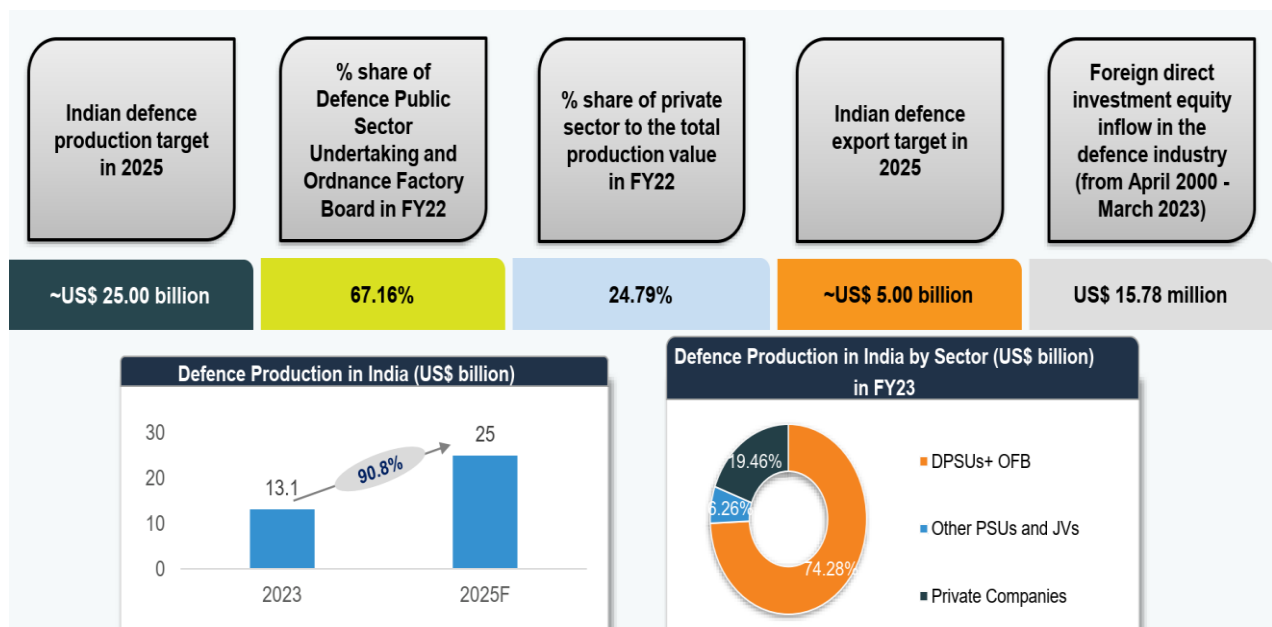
Indian defence production target in 2025

% share of Defence Public Sector Undertaking and Ordnance Factory Board in FY22

% share of private sector to the total production value in FY22

Indian defence export target in 2025

Foreign direct investment equity inflow in the defence industry (from April 2000 - March 2023)

~US$ 25.00 billion

67.16%

24.79%

~US$ 5.00 billion

US$ 15.78 million

Defence Production in India (US$ billion)

30
20
10
0

13.1

90.8%

25

2023

2025F

Defence Production in India by Sector (US$ billion) in FY23

19.46%

6.26%

74.28%

DPSUs+ OFB

Other PSUs and JVs

Private Companies